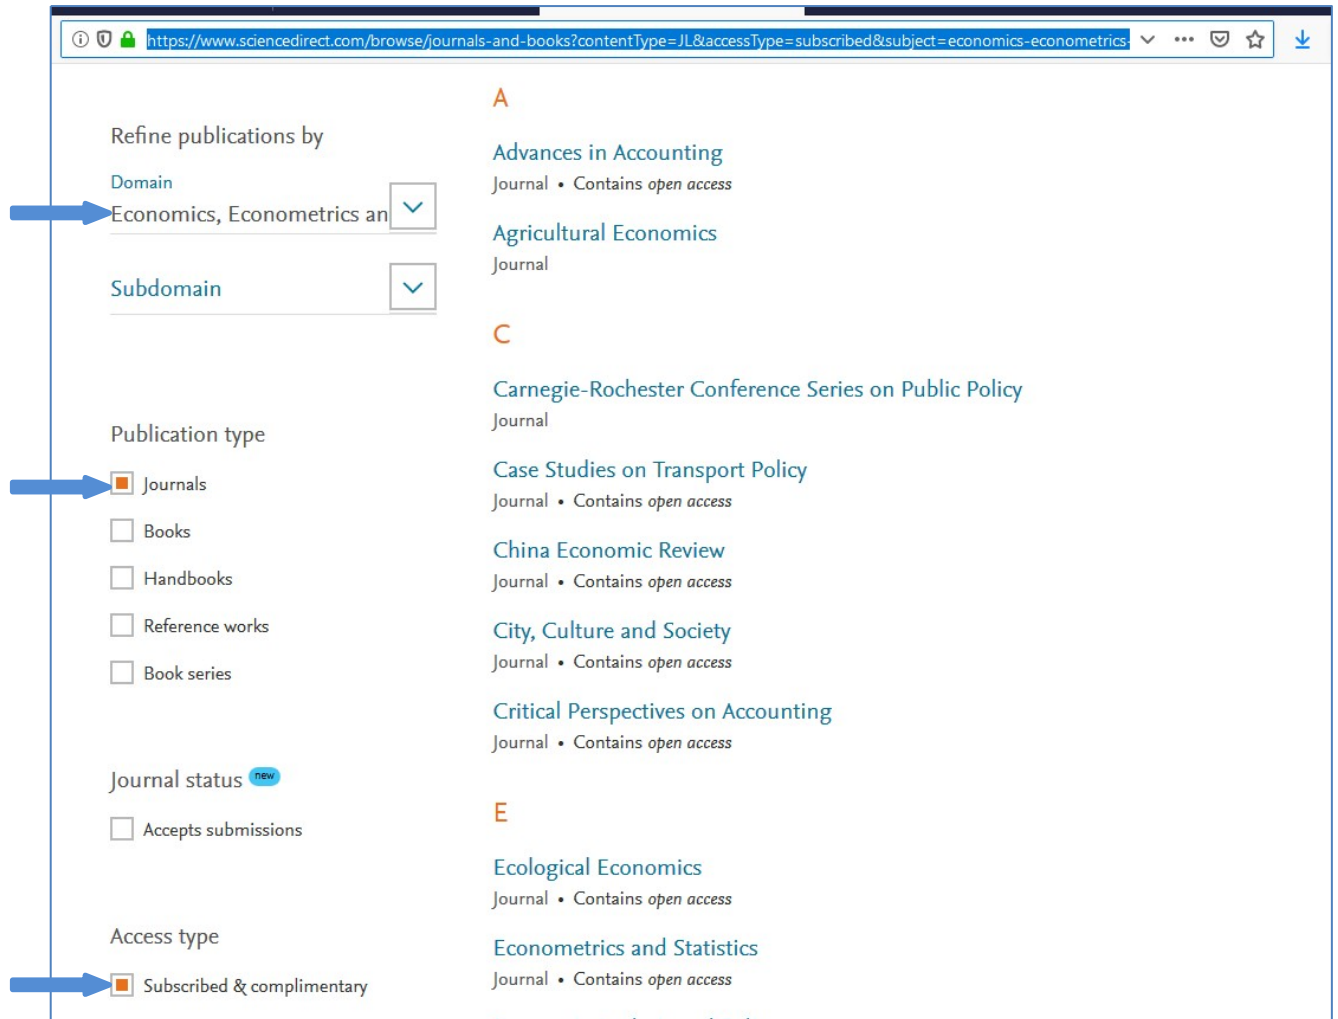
https://www.sciencedirect.com/browse/journals-and-books?contentType=JL&accessType=subscribed&subject=economics-econometrics-

Refine publications by

Domain
Economics, Econometrics an

Subdomain

Publication type

Journals

Books

Handbooks

Reference works

Book series

Journal status new

Accepts submissions

Access type

Subscribed & complimentary

A

Advances in Accounting
Journal • Contains *open access*

Agricultural Economics
Journal

C

Carnegie-Rochester Conference Series on Public Policy
Journal

Case Studies on Transport Policy
Journal • Contains *open access*

China Economic Review
Journal • Contains *open access*

City, Culture and Society
Journal • Contains *open access*

Critical Perspectives on Accounting
Journal • Contains *open access*

E

Ecological Economics
Journal • Contains *open access*

Econometrics and Statistics
Journal • Contains *open access*